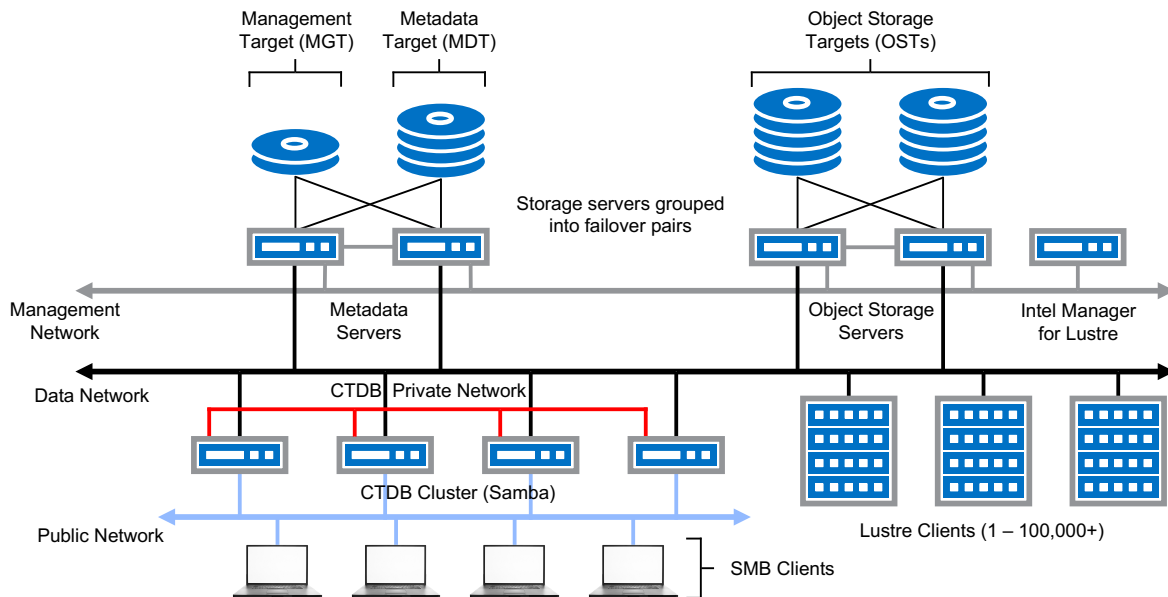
Management Target (MGT)

Metadata Target (MDT)

Object Storage Targets (OSTs)

Storage servers grouped into failover pairs

Management Network

Metadata Servers

Object Storage Servers

Intel Manager for Lustre

Data Network

CTDB Private Network

CTDB Cluster (Samba)

Public Network

Lustre Clients (1 – 100,000+)

SMB Clients